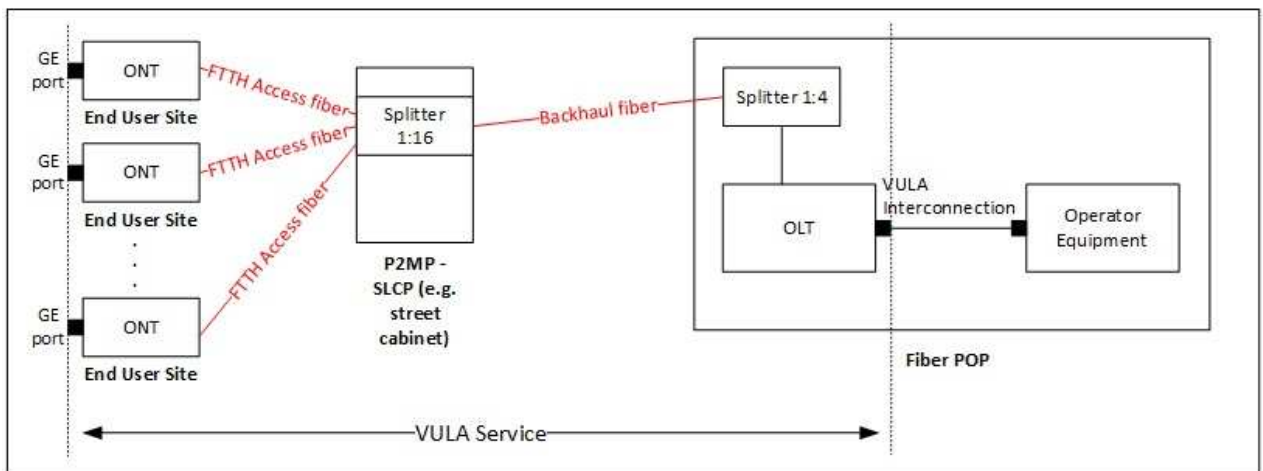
GE port
ONT
End User Site
FTTH Access fiber
GE port
ONT
End User Site
FTTH Access fiber
GE port
ONT
End User Site
FTTH Access fiber
Splitter 1:16
P2MP - SLCP (e.g. street cabinet)
Backhaul fiber
Splitter 1:4
OLT
VULA Interconnection
Operator Equipment
Fiber POP
VULA Service